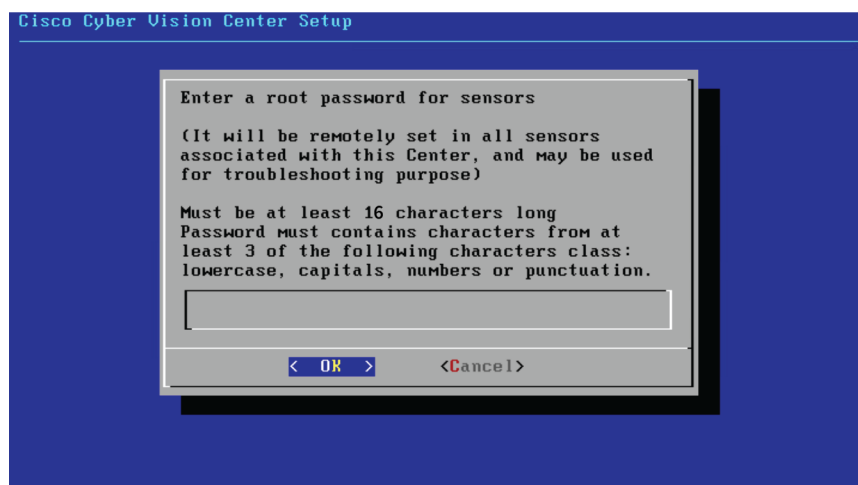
Cisco Cyber Vision Center Setup

Enter a root password for sensors

(It will be remotely set in all sensors associated with this Center, and may be used for troubleshooting purpose)

Must be at least 16 characters long
Password must contains characters from at least 3 of the following characters class: lowercase, capitals, numbers or punctuation.

< OK > <Cancel>